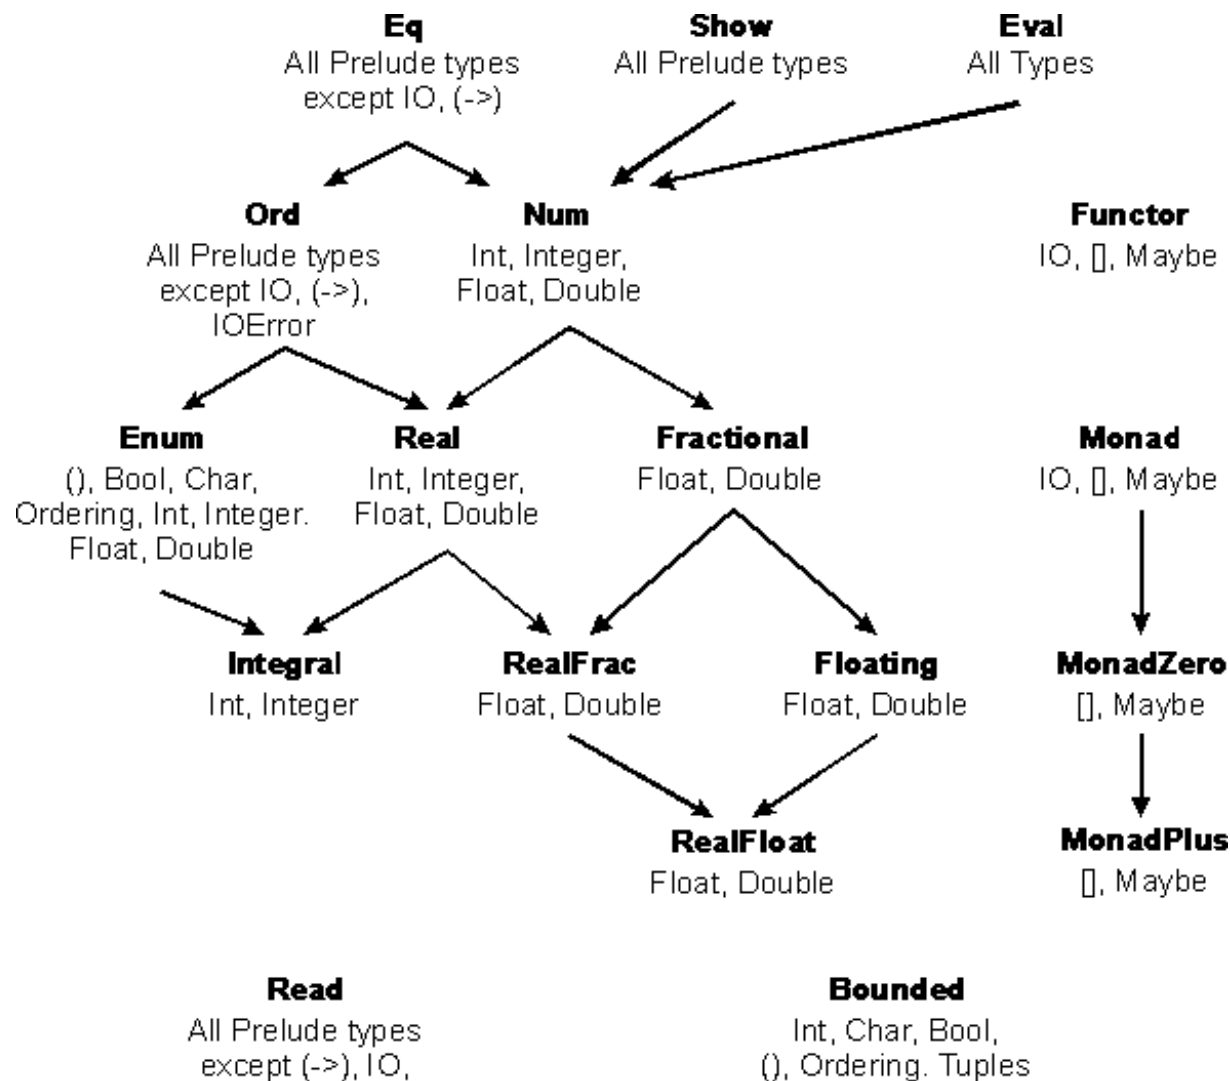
**Eq**
All Prelude types except IO, (->)

**Show**
All Prelude types

**Eval**
All Types

**Ord**
All Prelude types except IO, (->), IOError

**Num**
Int, Integer, Float, Double

**Functor**
IO, [], Maybe

**Enum**
(), Bool, Char, Ordering, Int, Integer. Float, Double

**Real**
Int, Integer, Float, Double

**Fractional**
Float, Double

**Monad**
IO, [], Maybe

**Integral**
Int, Integer

**RealFrac**
Float, Double

**Floating**
Float, Double

**MonadZero**
[], Maybe

**RealFloat**
Float, Double

**MonadPlus**
[], Maybe

**Read**
All Prelude types except (->), IO,

**Bounded**
Int, Char, Bool, (), Ordering. Tuples